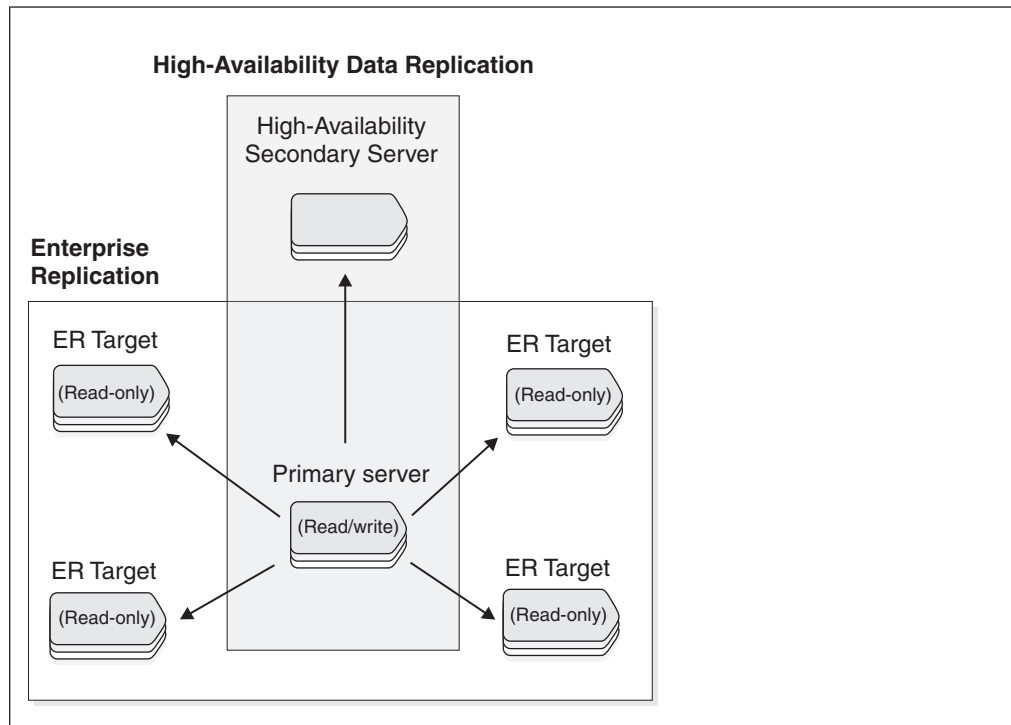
High-Availability Data Replication

High-Availability Secondary Server

Enterprise Replication

ER Target

(Read-only)

ER Target

(Read-only)

Primary server

(Read/write)

ER Target

(Read-only)

ER Target

(Read-only)